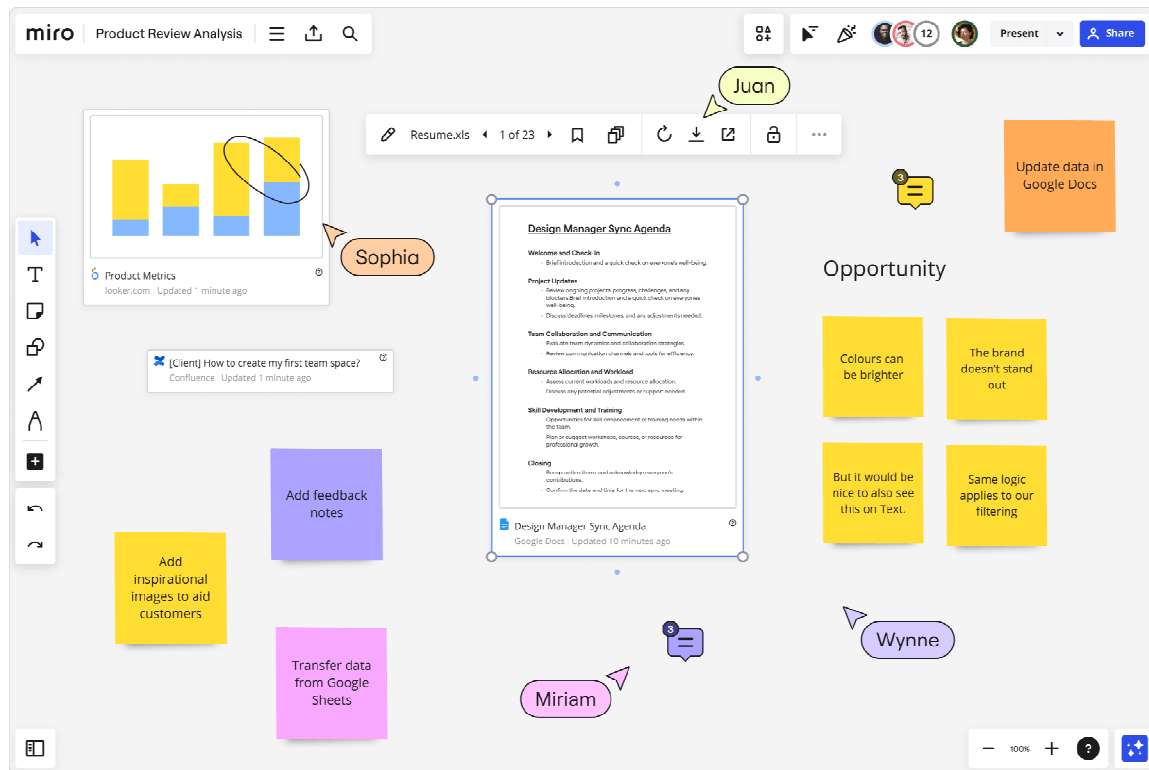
miro Product Review Analysis

12 Present Share

Juan

Resume.xls 1 of 23

Product Metrics
looker.com Updated 1 minute ago

Sophia

[Client] How to create my first team space?
Confluence Updated 1 minute ago

Design Manager Sync Agenda

Welcome and Check-In
Brief introduction and a quick check on everyone's well-being.

Project Updates
Review ongoing projects progress, challenges, and any blockers.Brief introduction and a quick check on everyone's well-being.
Discuss deadlines, milestones, and any adjustments needed.

Team Collaboration and Communication
Evaluate team dynamics and collaboration strategies.
Review communication channels and tools for efficiency.

Resource Allocation and Workload
Assess current workloads and resource allocation.
Discuss any potential adjustments or support needed.

Skill Development and Training
Opportunities for skill enhancement or training needs within the team.
Plan or suggest workshops, courses, or resources for professional growth.

Closing
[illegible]
Confirm the date and time for the next sync meeting.

Design Manager Sync Agenda
Google Docs Updated 10 minutes ago

3

Update data in Google Docs

Opportunity

Colours can be brighter

The brand doesn't stand out

But it would be nice to also see this on Text.

Same logic applies to our filtering

Add feedback notes

Add inspirational images to aid customers

Transfer data from Google Sheets

3

Miriam

Wynne

100%

?